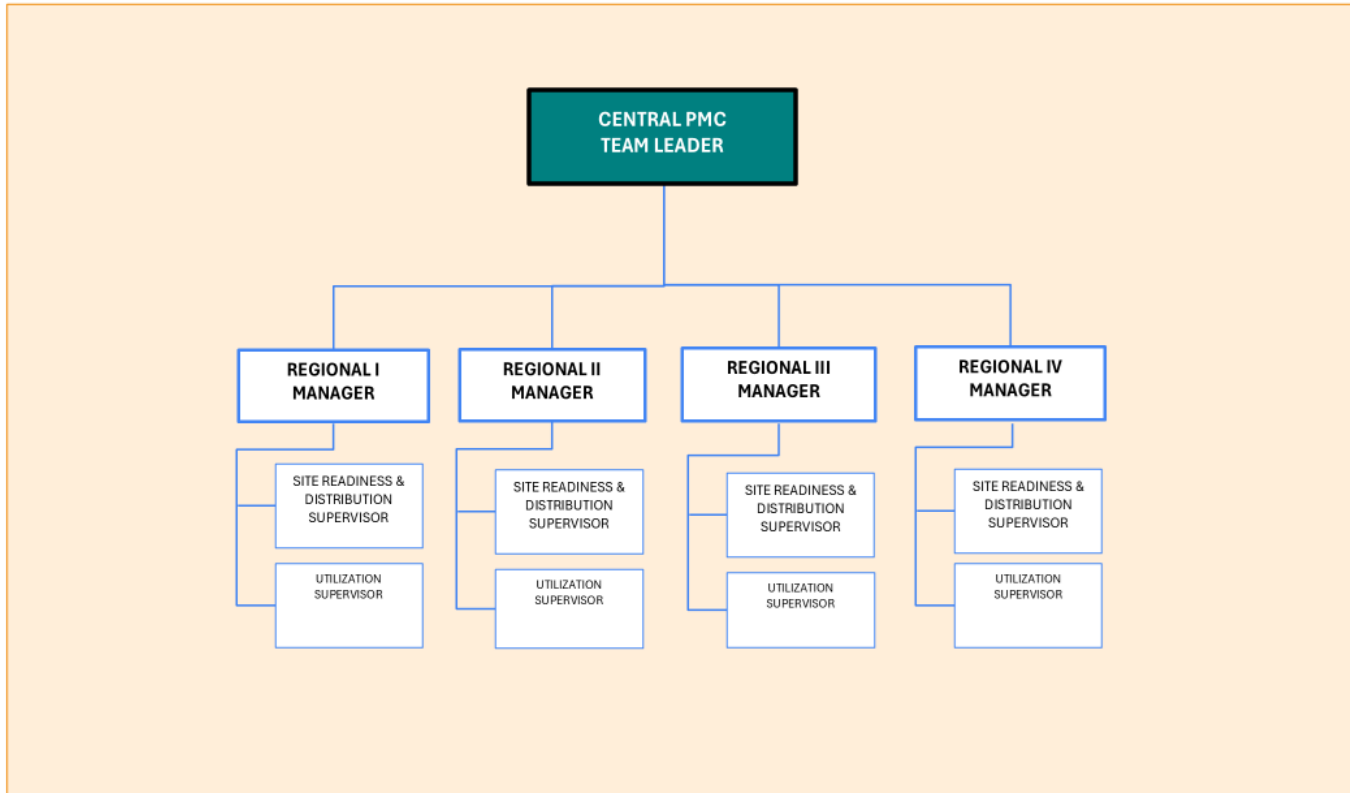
CENTRAL PMC
TEAM LEADER

REGIONAL I MANAGER

SITE READINESS & DISTRIBUTION SUPERVISOR

UTILIZATION SUPERVISOR

REGIONAL II MANAGER

SITE READINESS & DISTRIBUTION SUPERVISOR

UTILIZATION SUPERVISOR

REGIONAL III MANAGER

SITE READINESS & DISTRIBUTION SUPERVISOR

UTILIZATION SUPERVISOR

REGIONAL IV MANAGER

SITE READINESS & DISTRIBUTION SUPERVISOR

UTILIZATION SUPERVISOR